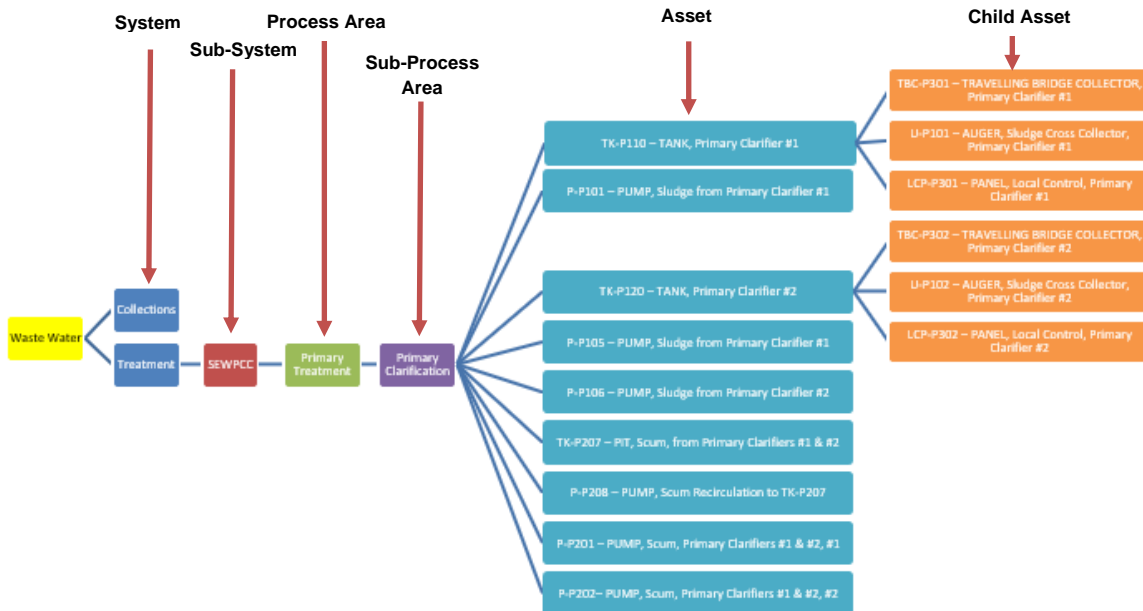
System

Sub-System

Process Area

Sub-Process Area

Asset

Child Asset

Waste Water

Collections

Treatment

SEWPCC

Primary Treatment

Primary Clarification

TK-P110 – TANK, Primary Clarifier #1

P-P101 – PUMP, Sludge from Primary Clarifier #1

TK-P120 – TANK, Primary Clarifier #2

P-P105 – PUMP, Sludge from Primary Clarifier #1

P-P106 – PUMP, Sludge from Primary Clarifier #2

TK-P207 – PIT, Scum, from Primary Clarifiers #1 & #2

P-P208 – PUMP, Scum Recirculation to TK-P207

P-P201 – PUMP, Scum, Primary Clarifiers #1 & #2, #1

P-P202– PUMP, Scum, Primary Clarifiers #1 & #2, #2

TBC-P301 – TRAVELLING BRIDGE COLLECTOR, Primary Clarifier #1

U-P101 – AUGER, Sludge Cross Collector, Primary Clarifier #1

LCP-P301 – PANEL, Local Control, Primary Clarifier #1

TBC-P302 – TRAVELLING BRIDGE COLLECTOR, Primary Clarifier #2

U-P102 – AUGER, Sludge Cross Collector, Primary Clarifier #2

LCP-P302 – PANEL, Local Control, Primary Clarifier #2